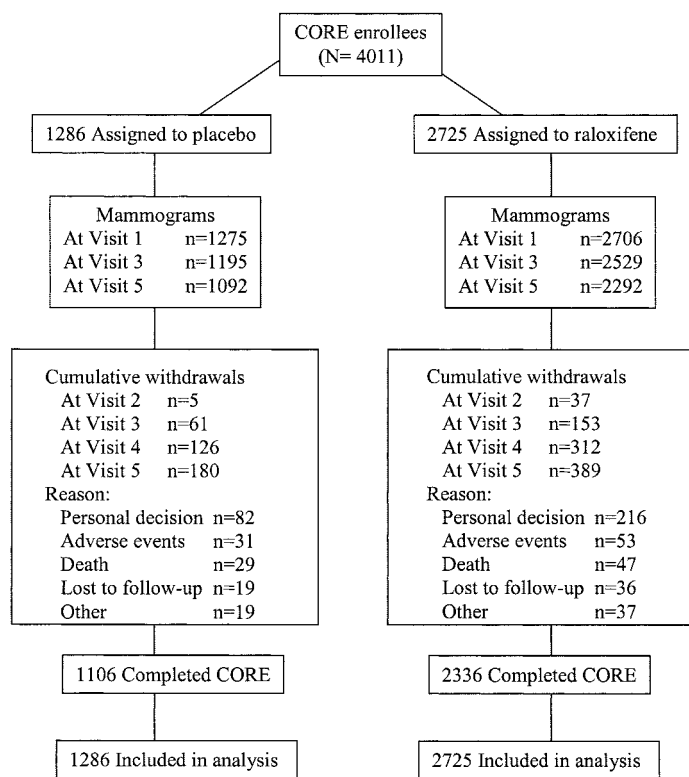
CORE enrollees
(N= 4011)

1286 Assigned to placebo

Mammograms
At Visit 1 n=1275
At Visit 3 n=1195
At Visit 5 n=1092

Cumulative withdrawals
At Visit 2 n=5
At Visit 3 n=61
At Visit 4 n=126
At Visit 5 n=180
Reason:
Personal decision n=82
Adverse events n=31
Death n=29
Lost to follow-up n=19
Other n=19

1106 Completed CORE

1286 Included in analysis

2725 Assigned to raloxifene

Mammograms
At Visit 1 n=2706
At Visit 3 n=2529
At Visit 5 n=2292

Cumulative withdrawals
At Visit 2 n=37
At Visit 3 n=153
At Visit 4 n=312
At Visit 5 n=389
Reason:
Personal decision n=216
Adverse events n=53
Death n=47
Lost to follow-up n=36
Other n=37

2336 Completed CORE

2725 Included in analysis